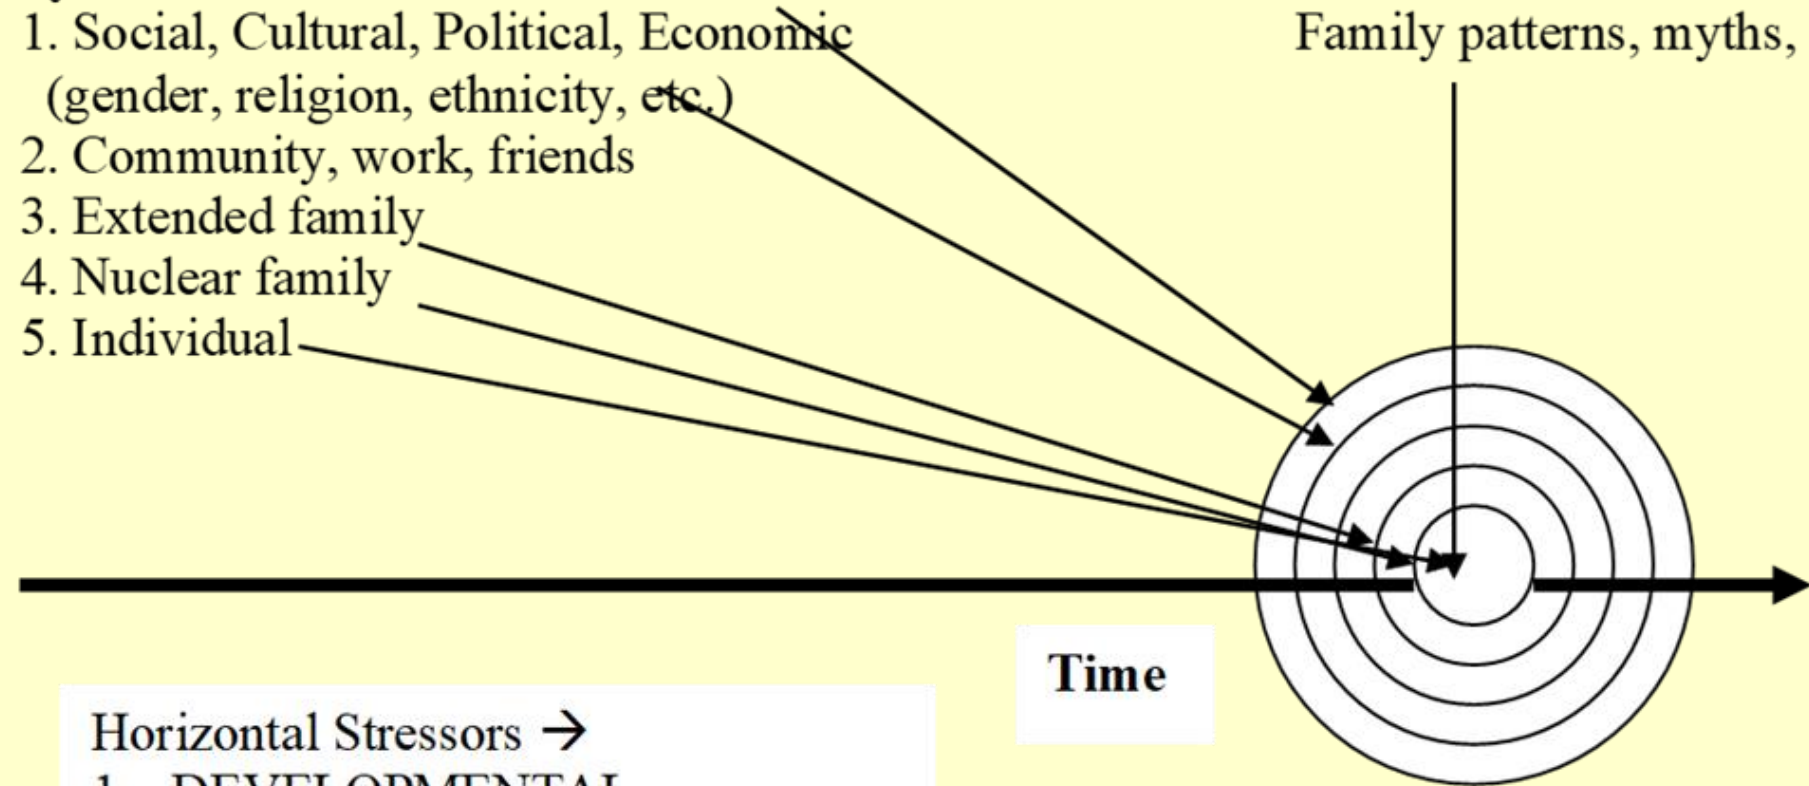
1. Social, Cultural, Political, Economic (gender, religion, ethnicity, etc.)
2. Community, work, friends
3. Extended family
4. Nuclear family
5. Individual

Family patterns, myths,

Time

Horizontal Stressors →
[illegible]